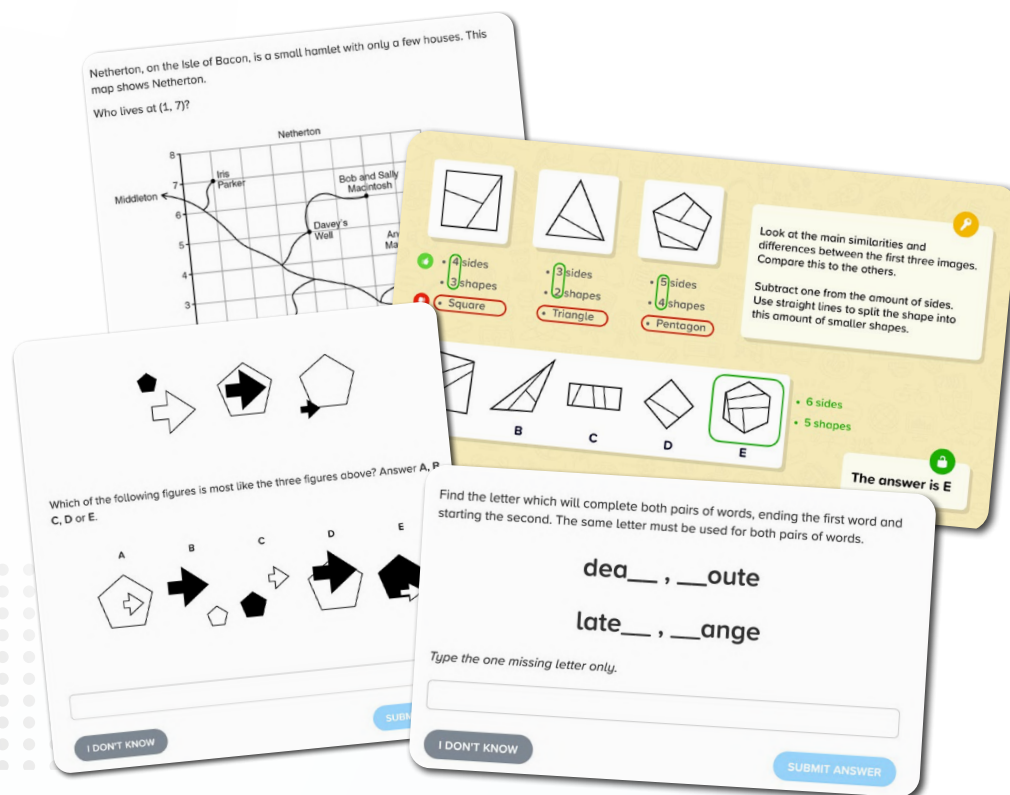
Netherton, on the Isle of Bacon, is a small hamlet with only a few houses. This map shows Netherton.

Who lives at (1, 7)?

Netherton

8
7
6
5
4
3

Middleton

Iris Parker

Bob and Sally Macintosh

Davey's Well

An
Ma

• 4 sides
• 3 shapes
• Square

• 3 sides
• 2 shapes
• Triangle

• 5 sides
• 4 shapes
• Pentagon

Look at the main similarities and differences between the first three images. Compare this to the others.

Subtract one from the amount of sides. Use straight lines to split the shape into this amount of smaller shapes.

B
C
D
E

• 6 sides
• 5 shapes

The answer is E

Which of the following figures is most like the three figures above? Answer A, B, C, D or E.

A
B
C
D
E

I DON'T KNOW

SUBM

Find the letter which will complete both pairs of words, ending the first word and starting the second. The same letter must be used for both pairs of words.

dea__ , __oute

late__ , __ange

Type the one missing letter only.

I DON'T KNOW

SUBMIT ANSWER